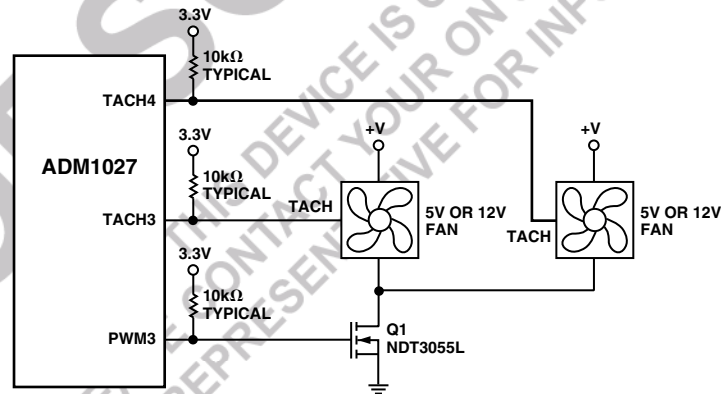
3.3V

10kΩ TYPICAL

TACH4

3.3V

+V

+V

ADM1027

10kΩ TYPICAL

TACH

5V OR 12V FAN

5V OR 12V FAN

TACH3

TACH

3.3V

10kΩ TYPICAL

Q1 NDT3055L

PWM3

THIS DEVICE IS OBSOLETE. CONTACT YOUR ON SEMI REPRESENTATIVE FOR INFORMATION